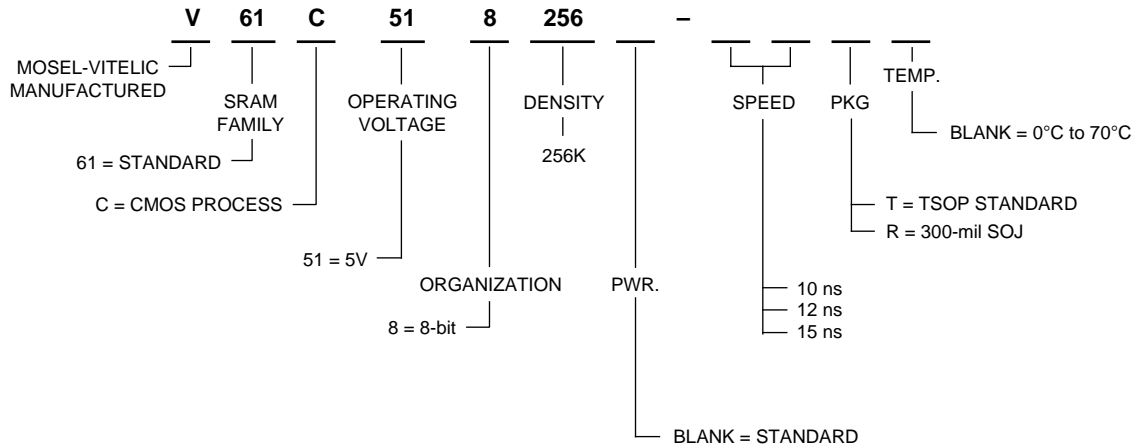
V 61 C 51 8 256 –

MOSEL-VITELIC MANUFACTURED

SRAM FAMILY

61 = STANDARD

C = CMOS PROCESS

OPERATING VOLTAGE

51 = 5V

ORGANIZATION

8 = 8-bit

DENSITY

256K

PWR.

BLANK = STANDARD

SPEED

10 ns
12 ns
15 ns

PKG

T = TSOP STANDARD
R = 300-mil SOJ

TEMP.

BLANK = 0°C to 70°C